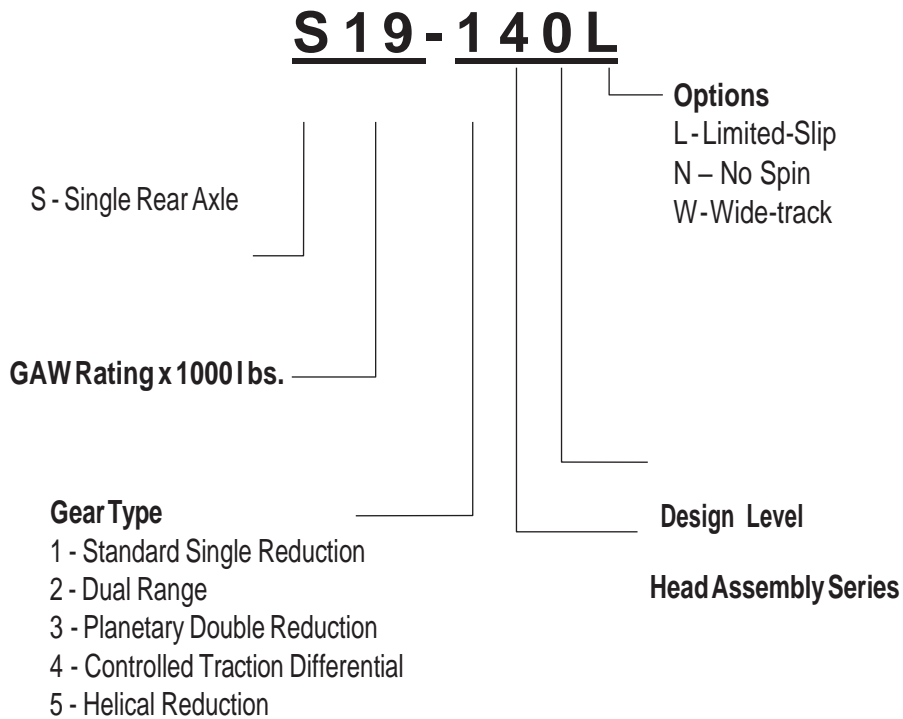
S19-140L

Options
L - Limited-Slip
N – No Spin
W - Wide-track

S - Single Rear Axle

GAW Rating x 1000 l bs.

Gear Type
1 - Standard Single Reduction
2 - Dual Range
3 - Planetary Double Reduction
4 - Controlled Traction Differential
5 - Helical Reduction

Design Level

Head Assembly Series